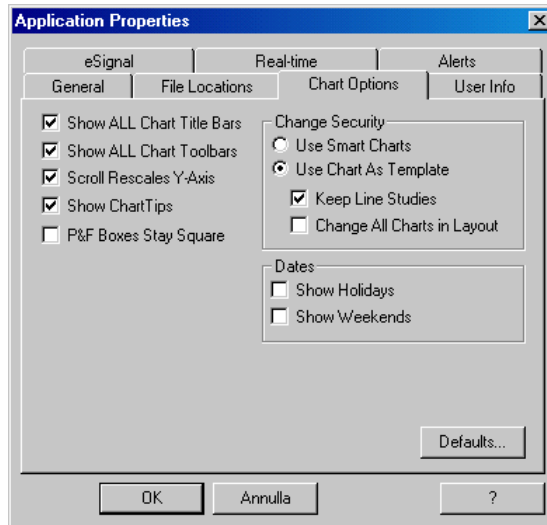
Application Properties

eSignal
Real-time
Alerts
General
File Locations
Chart Options
User Info

Show ALL Chart Title Bars
Show ALL Chart Toolbars
Scroll Rescales Y-Axis
Show ChartTips
P&F Boxes Stay Square

Change Security
Use Smart Charts
Use Chart As Template
Keep Line Studies
Change All Charts in Layout

Dates
Show Holidays
Show Weekends

Defaults...

OK
Annulla
?